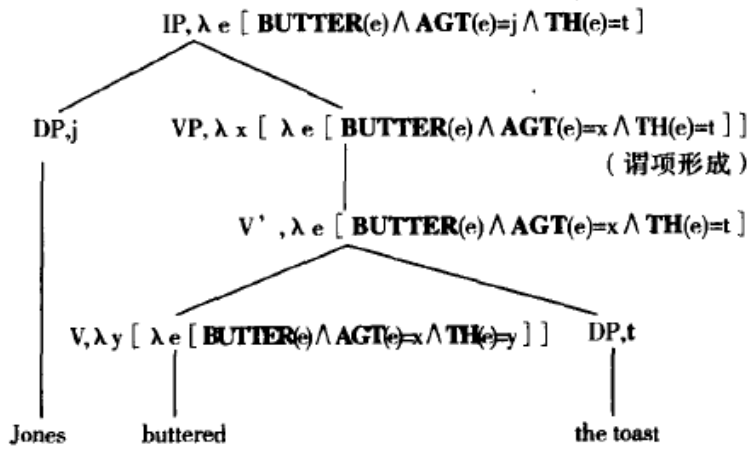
IP, $\lambda$ e [ **BUTTER**(e) $\wedge$ **AGT**(e)=j $\wedge$ **TH**(e)=t ]

DP,j

VP, $\lambda$ x [ $\lambda$ e [ **BUTTER**(e) $\wedge$ **AGT**(e)=x $\wedge$ TH(e)=t ] ]

（谓项形成）

V’, $\lambda$ e [ **BUTTER**(e) $\wedge$ **AGT**(e)=x $\wedge$ **TH**(e)=t ]

V, $\lambda$ y [ $\lambda$ e [ **BUTTER**(e) $\wedge$ **AGT**(e)=x $\wedge$ **TH**(e)=y ] ]

DP,t

Jones

buttered

the toast